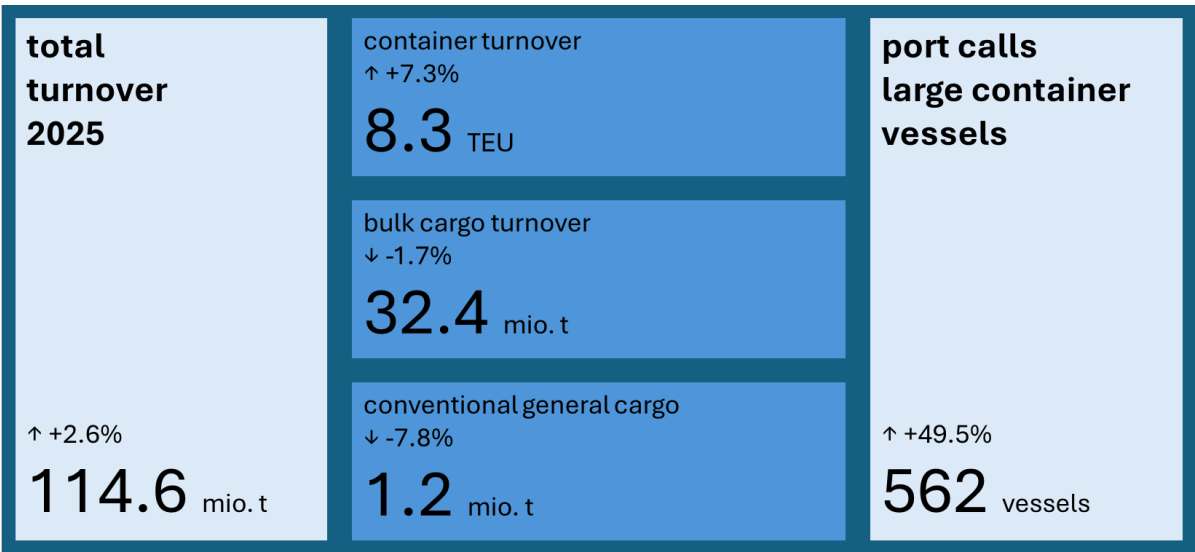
total turnover 2025

↑ +2.6%

114.6 mio. t

container turnover
↑ +7.3%

8.3 TEU

bulk cargo turnover
↓ -1.7%

32.4 mio. t

conventional general cargo
↓ -7.8%

1.2 mio. t

port calls large container vessels

↑ +49.5%

562 vessels